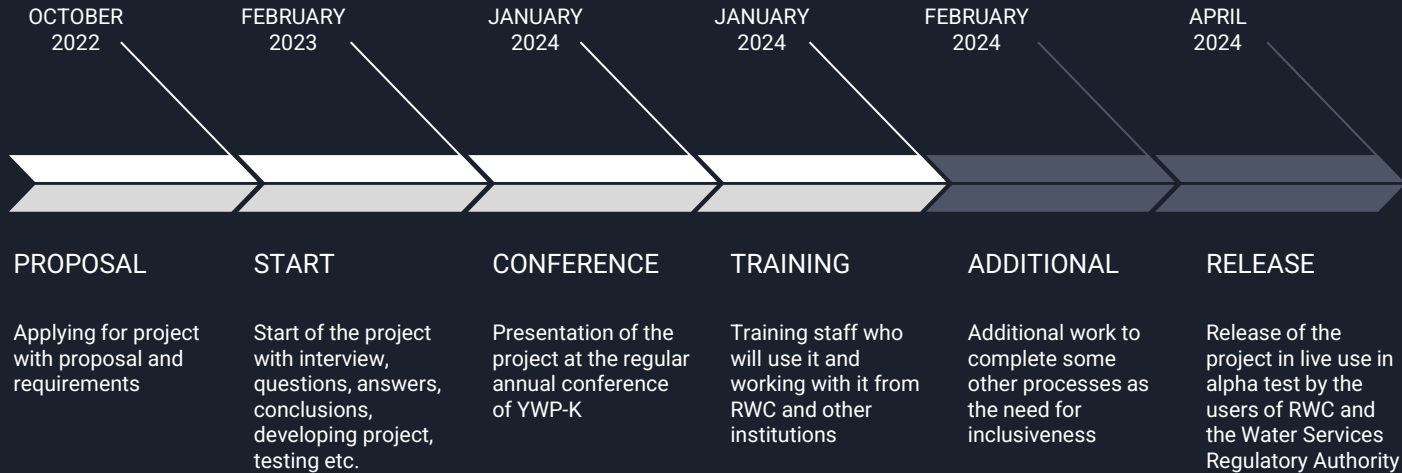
OCTOBER 2022

FEBRUARY 2023

JANUARY 2024

JANUARY 2024

FEBRUARY 2024

APRIL 2024

PROPOSAL

Applying for project with proposal and requirements

START

Start of the project with interview, questions, answers, conclusions, developing project, testing etc.

CONFERENCE

Presentation of the project at the regular annual conference of YWP-K

TRAINING

Training staff who will use it and working with it from RWC and other institutions

ADDITIONAL

Additional work to complete some other processes as the need for inclusiveness

RELEASE

Release of the project in live use in alpha test by the users of RWC and the Water Services Regulatory Authority